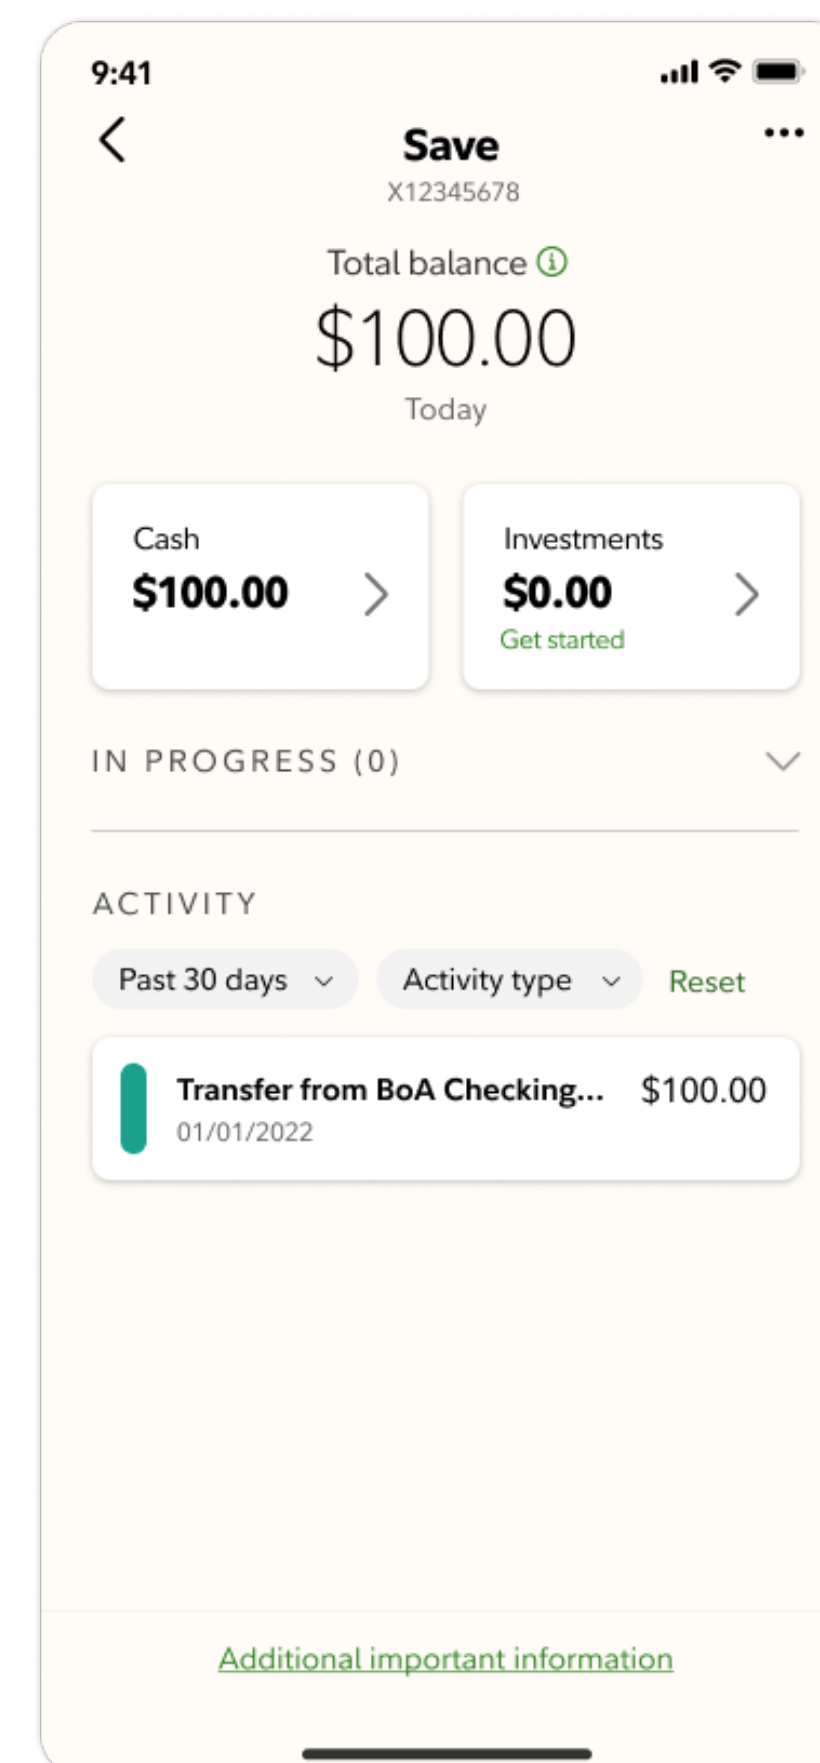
9:41

Save
X12345678

Total balance
$100.00
Today

Cash
$100.00

Investments
$0.00
Get started

IN PROGRESS (0)

ACTIVITY

Past 30 days
Activity type
Reset

Transfer from BoA Checking...
01/01/2022
$100.00

Additional important information